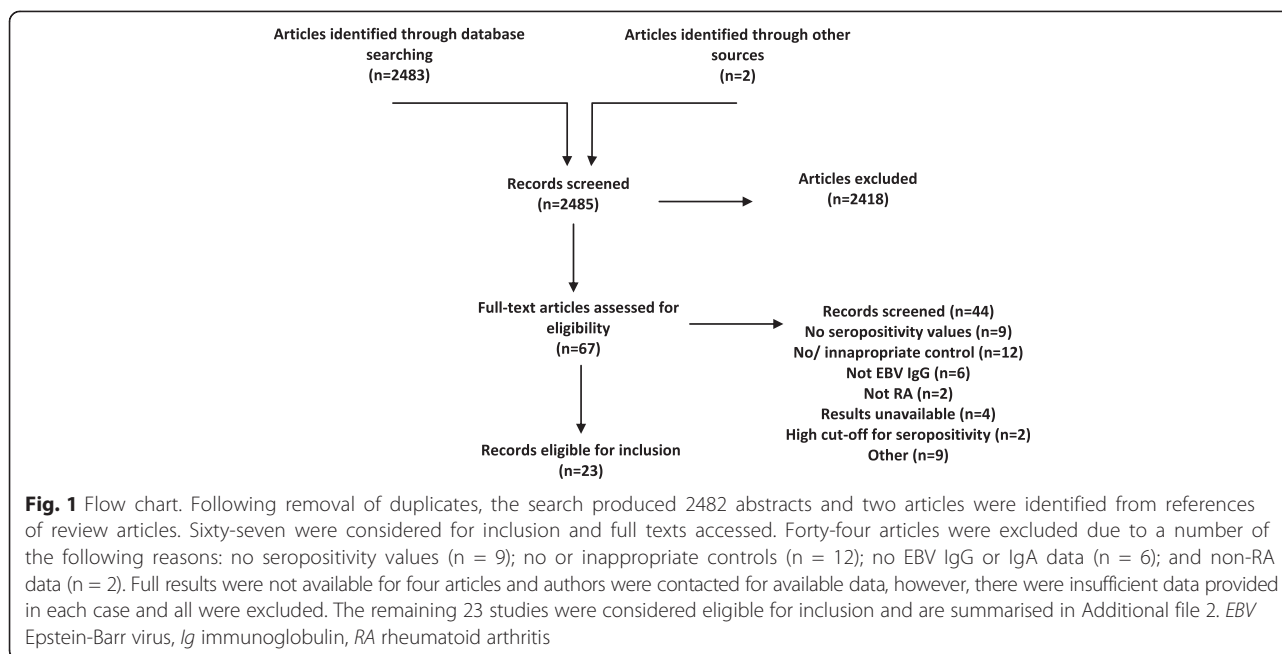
Articles identified through database searching
(n=2483)

Articles identified through other sources
(n=2)

Records screened
(n=2485)

Articles excluded
(n=2418)

Full-text articles assessed for eligibility
(n=67)

Records screened (n=44)
No seropositivity values (n=9)
No/ innapropriate control (n=12)
Not EBV IgG (n=6)
Not RA (n=2)
Results unavailable (n=4)
High cut-off for seropositivity (n=2)
Other (n=9)

Records eligible for inclusion
(n=23)

**Fig. 1** Flow chart. Following removal of duplicates, the search produced 2482 abstracts and two articles were identified from references of review articles. Sixty-seven were considered for inclusion and full texts accessed. Forty-four articles were excluded due to a number of the following reasons: no seropositivity values (n = 9); no or inappropriate controls (n = 12); no EBV IgG or IgA data (n = 6); and non-RA data (n = 2). Full results were not available for four articles and authors were contacted for available data, however, there were insufficient data provided in each case and all were excluded. The remaining 23 studies were considered eligible for inclusion and are summarised in Additional file 2. *EBV* Epstein-Barr virus, *Ig* immunoglobulin, *RA* rheumatoid arthritis